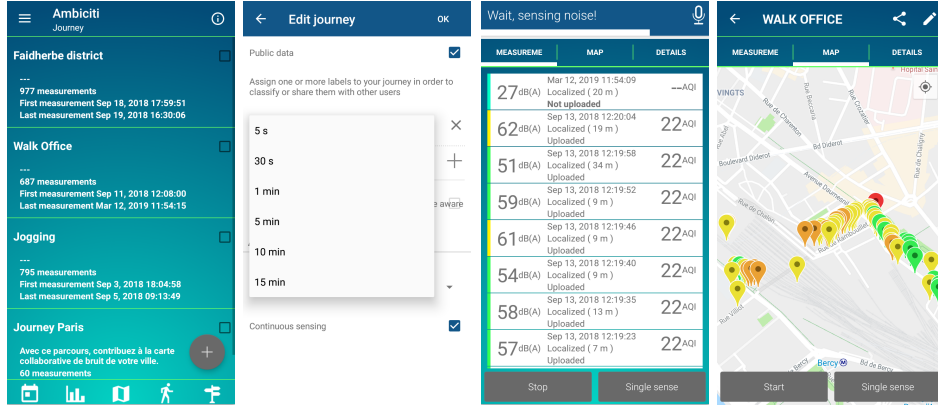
Ambiciti
Journey

Faidherbe district
---
977 measurements
First measurement Sep 18, 2018 17:59:51
Last measurement Sep 19, 2018 16:30:06

Walk Office
---
687 measurements
First measurement Sep 11, 2018 12:08:00
Last measurement Mar 12, 2019 11:54:15

Jogging
---
795 measurements
First measurement Sep 3, 2018 18:04:58
Last measurement Sep 5, 2018 09:13:49

Journey Paris
Avec ce parcours, contribuez à la carte collaborative de bruit de votre ville.
60 measurements

Edit journey
OK

Public data

Assign one or more labels to your journey in order to classify or share them with other users

5 s
30 s
1 min
5 min
10 min
15 min

e aware

Continuous sensing

Wait, sensing noise!

MEASUREME | MAP | DETAILS

| | | |
|---|---|---|
| 27dB(A) | Mar 12, 2019 11:54:09 Localized ( 20 m ) Not uploaded | --AQI |
| 62dB(A) | Sep 13, 2018 12:20:04 Localized ( 19 m ) Uploaded | 22AQI |
| 51dB(A) | Sep 13, 2018 12:19:58 Localized ( 34 m ) Uploaded | 22AQI |
| 59dB(A) | Sep 13, 2018 12:19:52 Localized ( 9 m ) Uploaded | 22AQI |
| 61dB(A) | Sep 13, 2018 12:19:46 Localized ( 9 m ) Uploaded | 22AQI |
| 54dB(A) | Sep 13, 2018 12:19:40 Localized ( 9 m ) Uploaded | 22AQI |
| 58dB(A) | Sep 13, 2018 12:19:35 Localized ( 13 m ) Uploaded | 22AQI |
| 57dB(A) | Sep 13, 2018 12:19:23 Localized ( 7 m ) Uploaded | 22AQI |

Stop
Single sense

WALK OFFICE

MEASUREME | MAP | DETAILS

Hôpital Sain
VINGTS
Rue de Charenton
Bd Diderot
Boulevard Diderot
Rue de Chalon
Avenue Daumesnil
Rue Crozatier
Rue de Chaligny
Rue Rambouillet
Rue Villiot
Rue de Bercy
Bercy

Start
Single sense